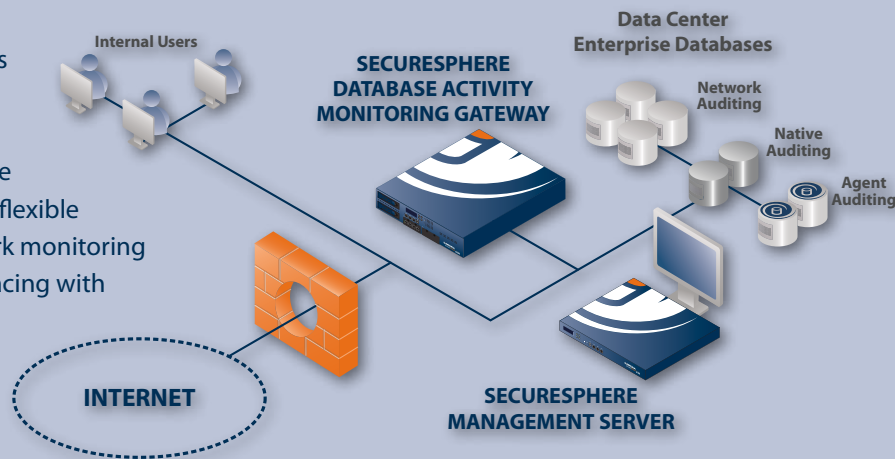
s

e
flexible
rk monitoring
acing with

Internal Users

SECURESPHERE
DATABASE ACTIVITY
MONITORING GATEWAY

Data Center
Enterprise Databases

Network
Auditing

Native
Auditing

Agent
Auditing

INTERNET

SECURESPHERE
MANAGEMENT SERVER